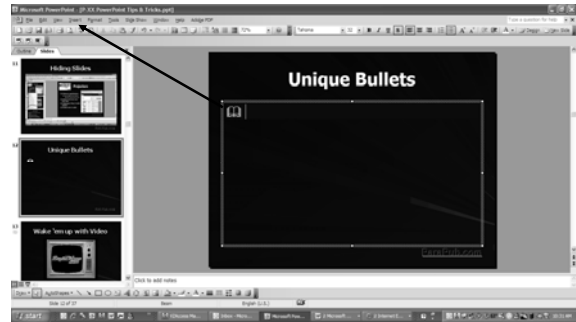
Microsoft PowerPoint - [P-XX PowerPoint Tips & Tricks.ppt]

File Edit View Insert Format Tools Slide Show Window Help Adobe PDF

Type a question for help

72%

Tahoma

32

Design

New Slide

Outline

Slides

11

Hiding Slides

12

Unique Bullets

13

Wake 'em up with Video

Unique Bullets

Click to add notes

Draw

AutoShapes

Slide 12 of 27

Beam

English (U.S.)

start